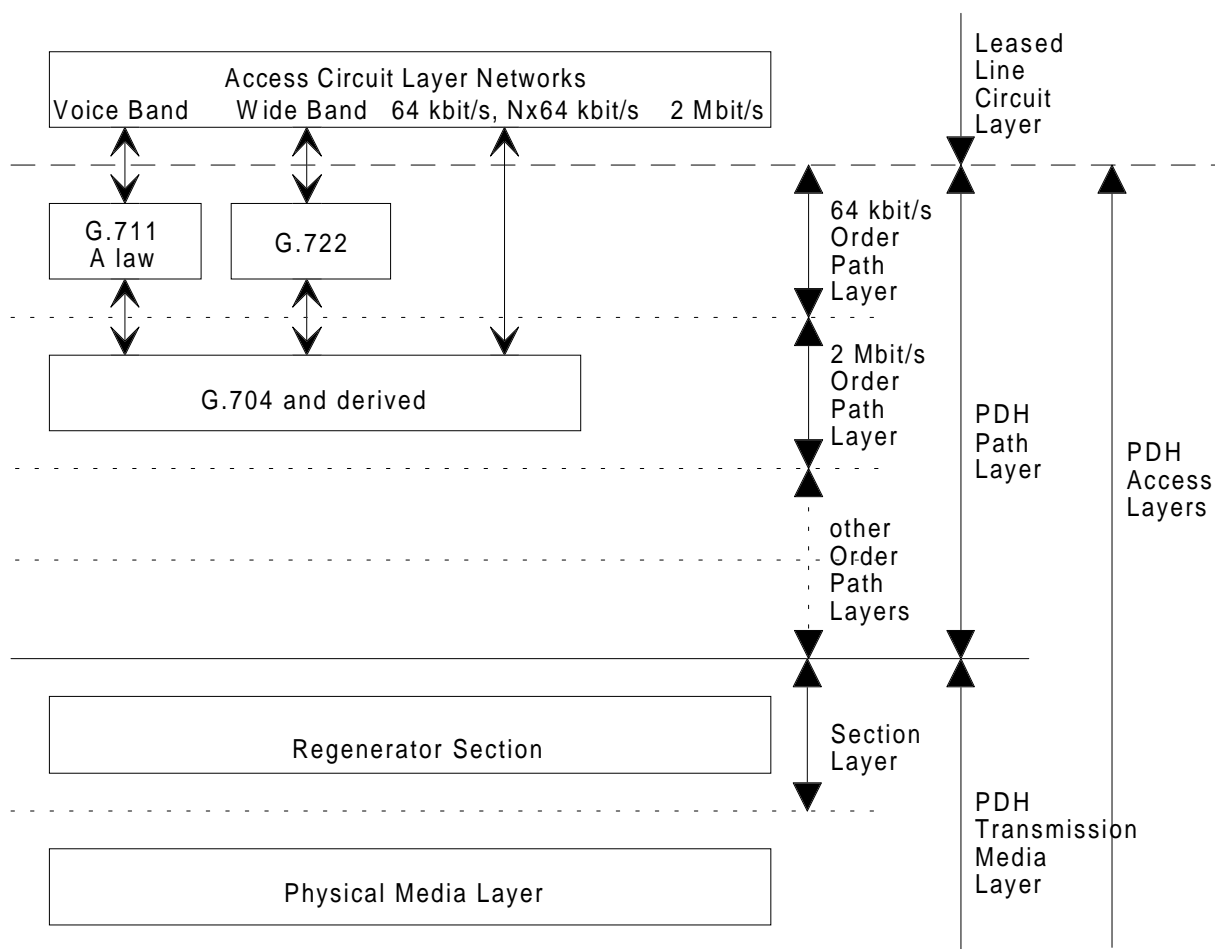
Access Circuit Layer Networks
Voice Band Wide Band 64 kbit/s, Nx64 kbit/s 2 Mbit/s

Leased Line Circuit Layer

G.711 A law

G.722

64 kbit/s Order Path Layer

G.704 and derived

2 Mbit/s Order Path Layer

PDH Path Layer

PDH Access Layers

other Order Path Layers

Regenerator Section

Section Layer

PDH Transmission Media Layer

Physical Media Layer